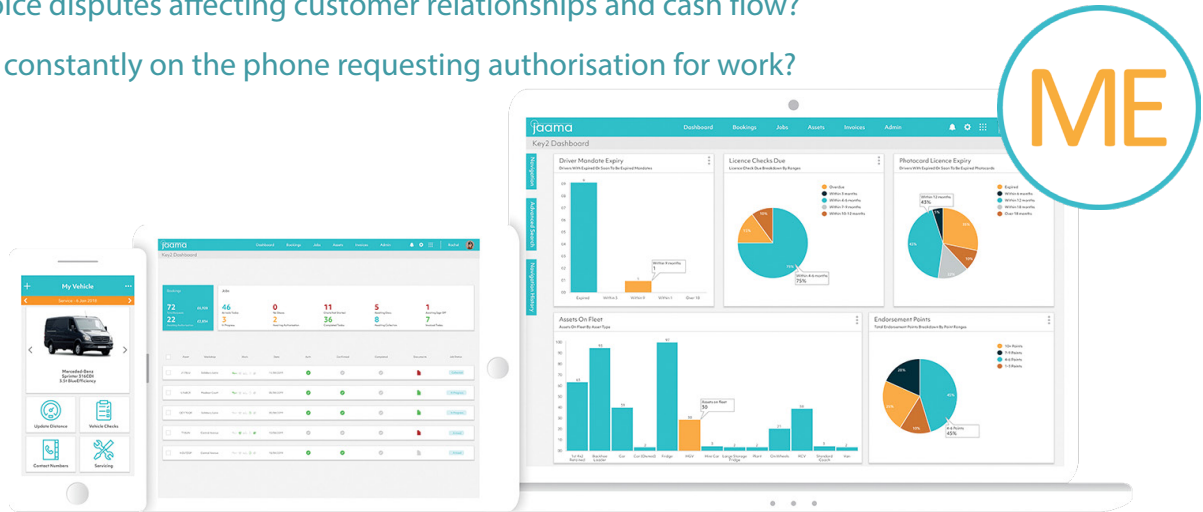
oice disputes affecting customer relationships and cash flow?

constantly on the phone requesting authorisation for work?

ME

jaama Dashboard Bookings Jobs Assets Invoices Admin

Key2 Dashboard

Navigation

Advanced Search

Navigation History

Driver Mandate Expiry
Drivers With Expired Or Soon To Be Expired Mandates

Within 6 months
1

Expired Within 3 Within 6 Within 1 Over 18

Licence Checks Due
Licence Check Due Breakdown By Ranges

Overdue
Within 3 months
Within 6 months
Within 7-9 months
Within 10-12 months

Within 6 months
75%

Photocard Licence Expiry
Drivers With Expired Or Soon To Be Expired Photocards

Within 6 months
43%

Expired
Within 3 months
Within 12 months
Within 18 months
Over 18 months

Assets On Fleet
Assets On Fleet By Asset Type

Assets on Fleet
30

1st Aid Refurbisher Backhoe Loader Car Car (Electric) Fridge HGV Mini Cup Large Storage Fridge Plant Quickloads HGV Standard Coach Van

Endorsement Points
Total Endorsement Points Breakdown By Point Ranges

10+ Points
7-9 Points
4-6 Points
1-3 Points

4-6 Points
45%

jaama

Key2 Dashboard

72
22
46
0
11
5
1
3
2
36
8
7

My Vehicle

Service - 6 Jan 2019

Mercedes-Benz Sprinter 316CDI 3.5t BlueEfficiency

Update Distance
Vehicle Checks
Contact Numbers
Servicing